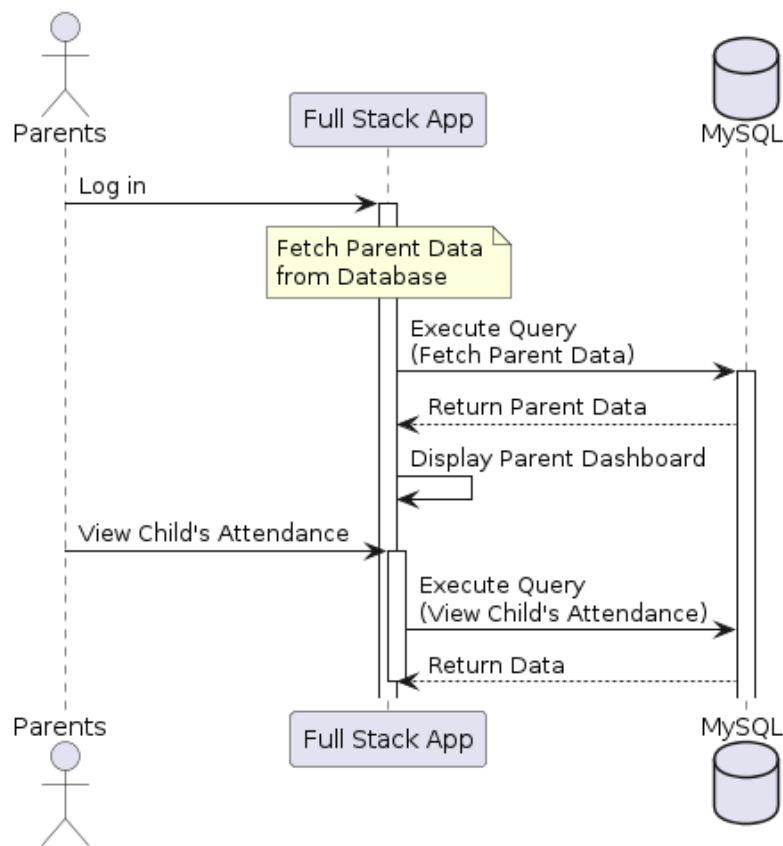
Parents

Full Stack App

MySQL

Log in

Fetch Parent Data from Database

Execute Query (Fetch Parent Data)

Return Parent Data

Display Parent Dashboard

View Child's Attendance

Execute Query (View Child's Attendance)

Return Data

Parents

Full Stack App

MySQL